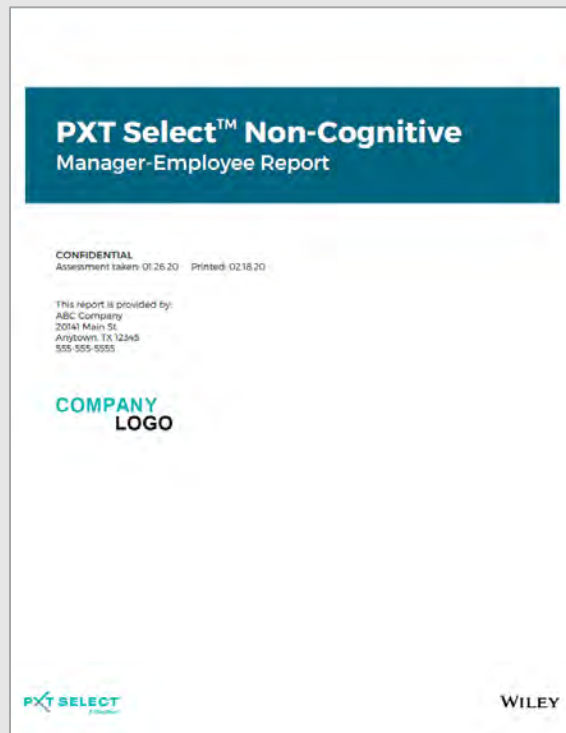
PXT Select™ Non-Cognitive
Manager-Employee Report

CONFIDENTIAL
Assessment taken: 01.26.20 Printed: 02.18.20

This report is provided by:
ABC Company
20141 Main St.
Anytown, TX 12345
555-555-5555

COMPANY
LOGO

PXT SELECT

WILEY